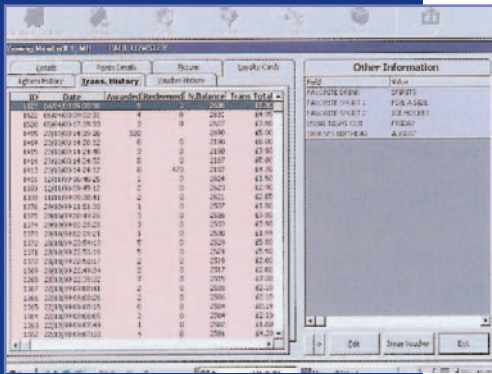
Loyalty Cards

Trans. History

Voucher History

Other Information

| Field | Value |
|---|---|
| FAVORITE DRINK | SPIRITS |
| FAVORITE SPORT 1 | FOOTBALL |
| FAVORITE SPORT 2 | ICE HOCKEY |
| FAVORITE NIGHT OUT | FRIDAY |
| SPOUSES BIRTHDAY | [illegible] |

| ID | Date | Awarded | Redeemed | Balance | Trans Total |
|---|---|---|---|---|---|
| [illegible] | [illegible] | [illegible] | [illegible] | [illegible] | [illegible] |

Edit

Issue Voucher

Exit